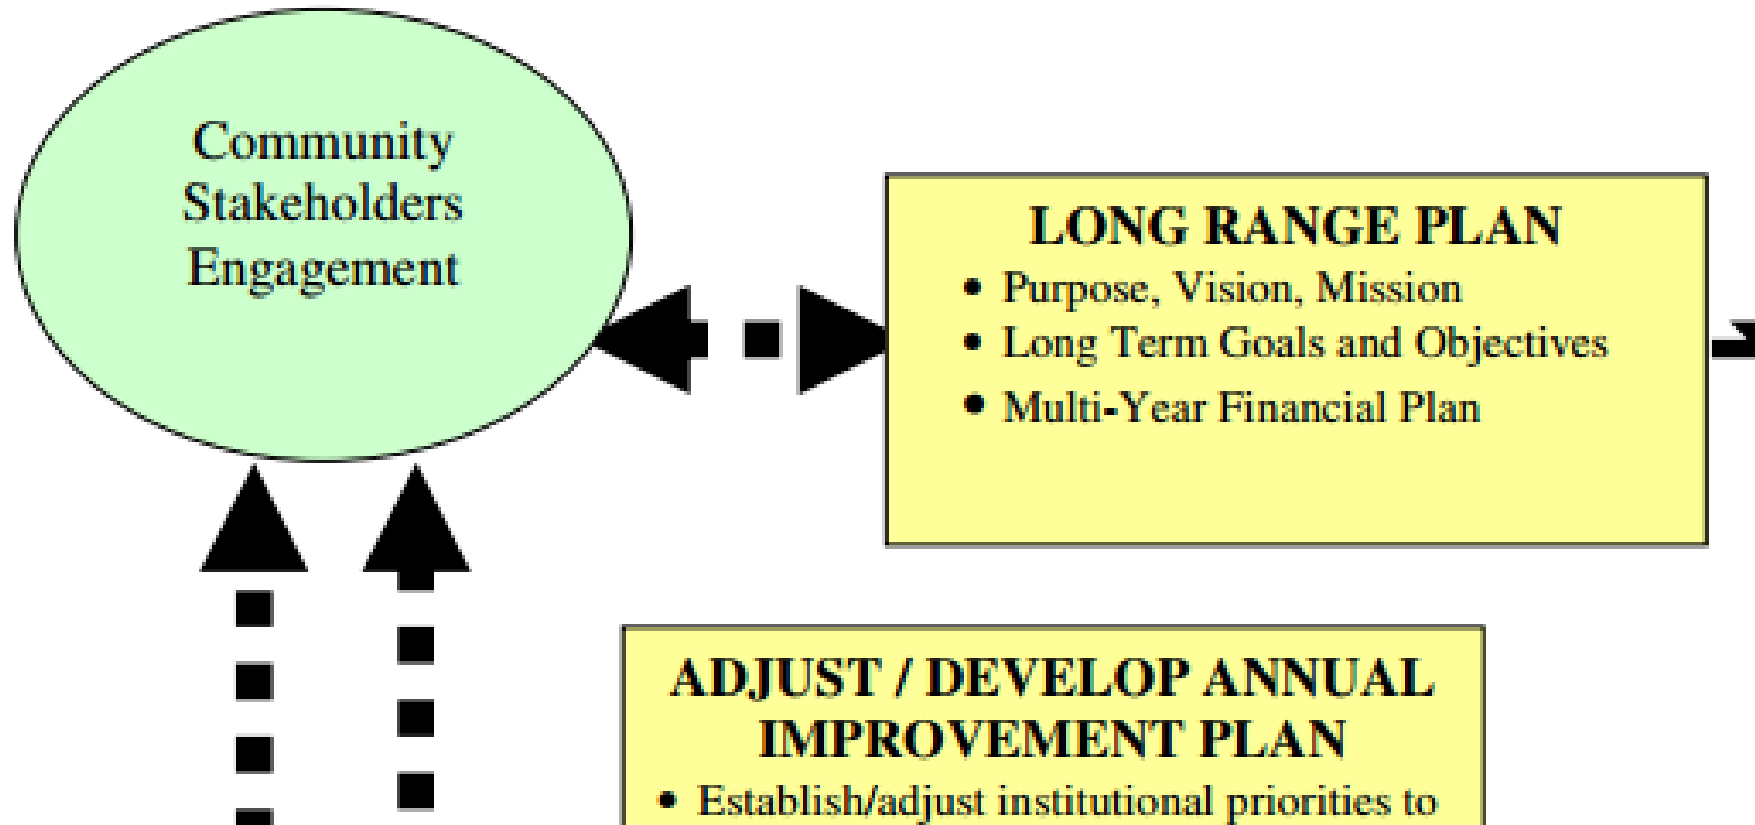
Community Stakeholders Engagement

LONG RANGE PLAN
• Purpose, Vision, Mission
• Long Term Goals and Objectives
• Multi-Year Financial Plan

ADJUST / DEVELOP ANNUAL IMPROVEMENT PLAN
• Establish/adjust institutional priorities to